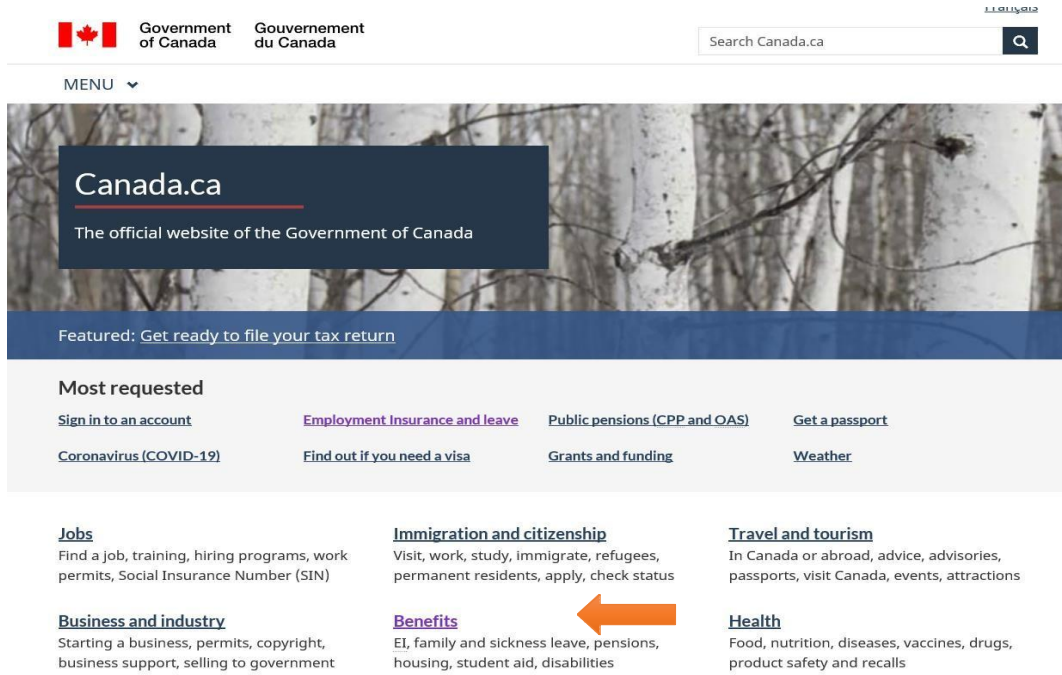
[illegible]

Government of Canada Gouvernement du Canada

Search Canada.ca

MENU

Canada.ca

The official website of the Government of Canada

Featured: Get ready to file your tax return

Most requested

Sign in to an account
Employment Insurance and leave
Public pensions (CPP and OAS)
Get a passport
Coronavirus (COVID-19)
Find out if you need a visa
Grants and funding
Weather

Jobs
Find a job, training, hiring programs, work permits, Social Insurance Number (SIN)

Immigration and citizenship
Visit, work, study, immigrate, refugees, permanent residents, apply, check status

Travel and tourism
In Canada or abroad, advice, advisories, passports, visit Canada, events, attractions

Business and industry
Starting a business, permits, copyright, business support, selling to government

Benefits
EI, family and sickness leave, pensions, housing, student aid, disabilities

Health
Food, nutrition, diseases, vaccines, drugs, product safety and recalls